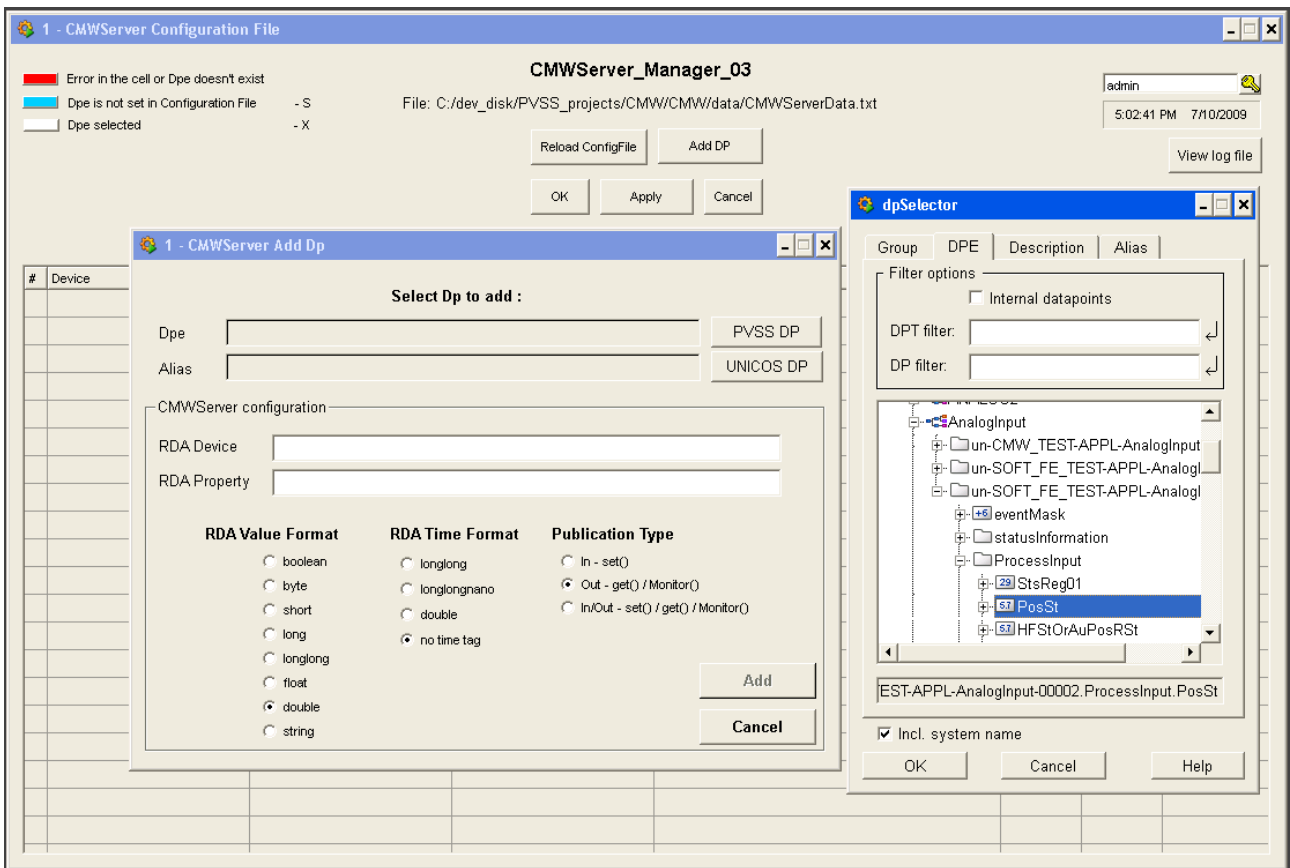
1 - CMWServer Configuration File

Error in the cell or Dpe doesn't exist
Dpe is not set in Configuration File - S
Dpe selected - X

CMWServer_Manager_03

File: C:/dev_disk/PVSS_projects/CMW/CMW/data/CMWServerData.txt

Reload ConfigFile
Add DP
OK
Apply
Cancel

admin
5:02:41 PM 7/10/2009
View log file

#
Device

1 - CMWServer Add Dp

Select Dp to add :

Dpe
PVSS DP
Alias
UNICOS DP

CMWServer configuration
RDA Device
RDA Property

RDA Value Format
boolean
byte
short
long
longlong
float
double
string

RDA Time Format
longlong
longlongnano
double
no time tag

Publication Type
In - set()
Out - get() / Monitor()
In/Out - set() / get() / Monitor()

Add
Cancel

dpSelector

Group
DPE
Description
Alias

Filter options
Internal datapoints
DPT filter:
DP filter:

AnalogInput
un-CMW_TEST-APPL-AnalogInput
un-SOFT_FE_TEST-APPL-AnalogI
un-SOFT_FE_TEST-APPL-AnalogI
eventMask
statusInformation
ProcessInput
StsReg01
PosSt
HFStOrAuPosRSt

EST-APPL-AnalogInput-00002.ProcessInput.PosSt

Incl. system name

OK
Cancel
Help